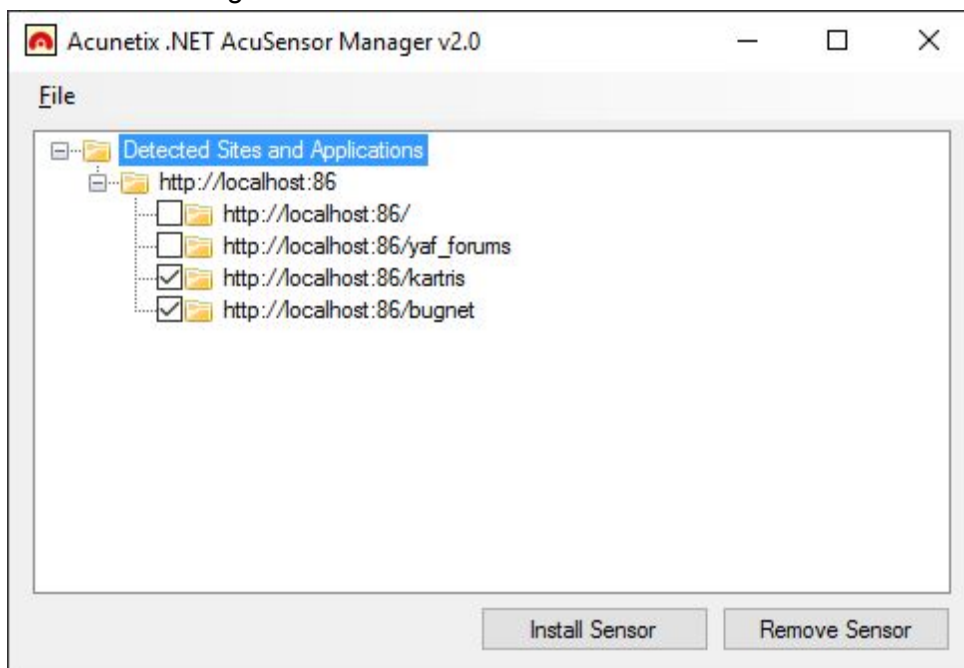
Acunetix .NET AcuSensor Manager v2.0

File

Detected Sites and Applications
http://localhost:86
http://localhost:86/
http://localhost:86/yaf_forums
http://localhost:86/kartris
http://localhost:86/bugnet

Install Sensor
Remove Sensor